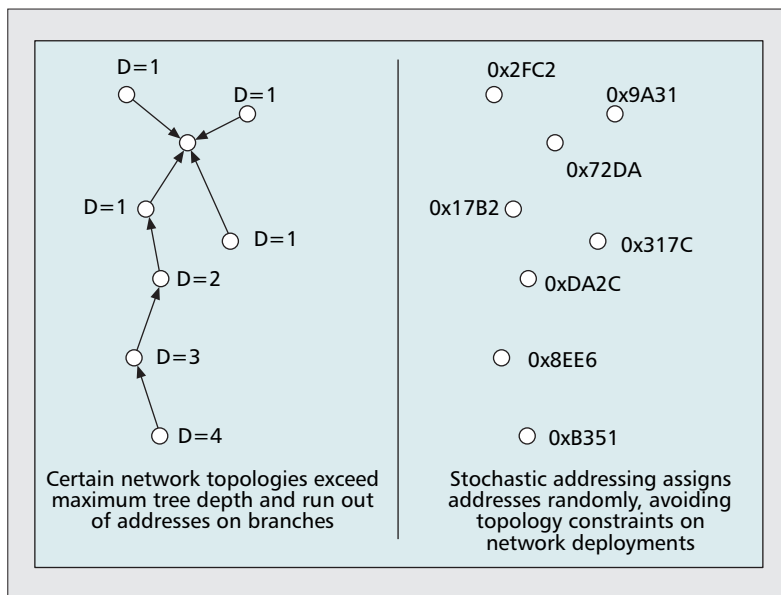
D=1
D=1
D=1
D=1
D=2
D=3
D=4

Certain network topologies exceed maximum tree depth and run out of addresses on branches

0x2FC2
0x9A31
0x72DA
0x17B2
0x317C
0xDA2C
0x8EE6
0xB351

Stochastic addressing assigns addresses randomly, avoiding topology constraints on network deployments